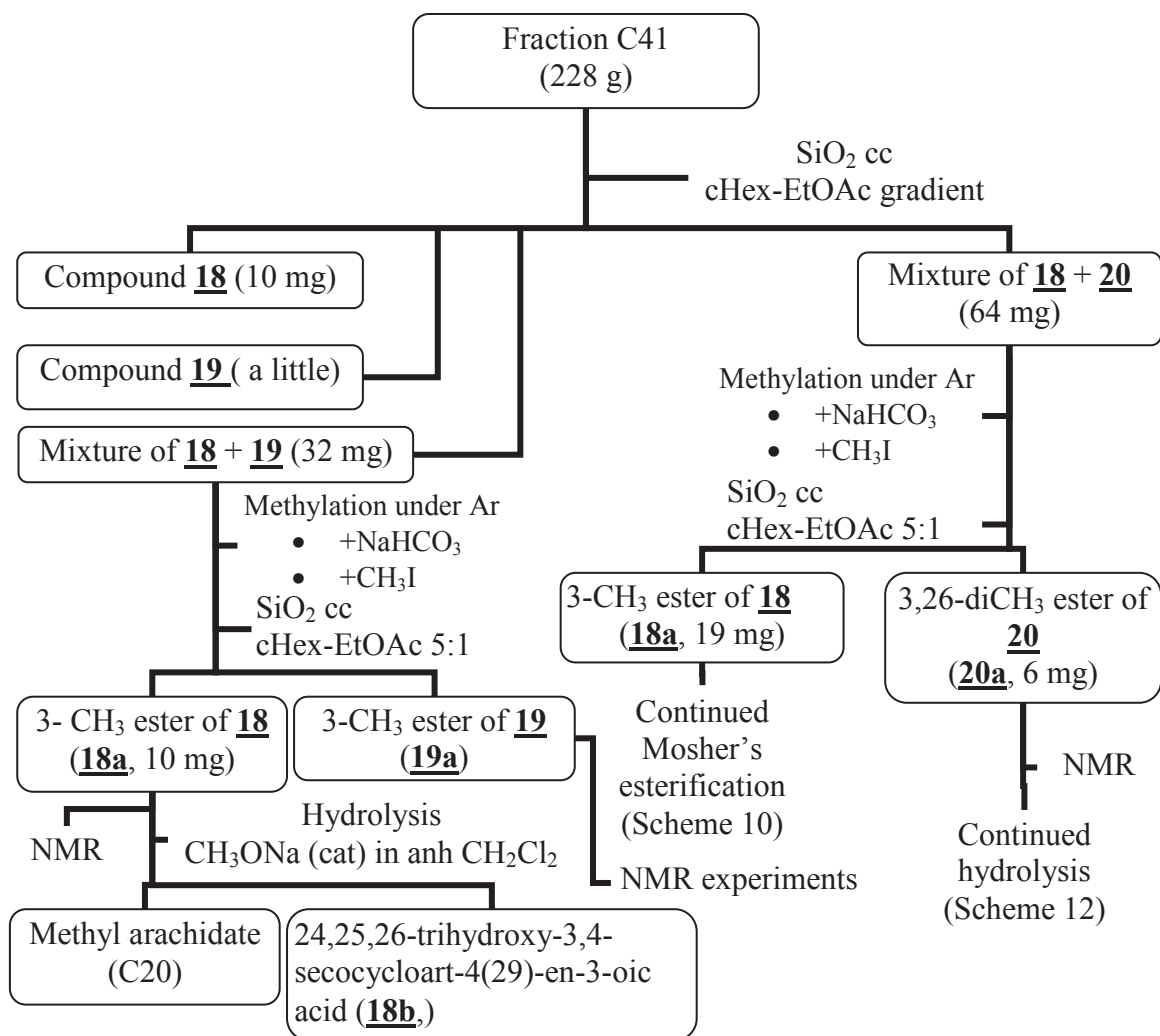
Fraction C41
(228 g)

$SiO_2$ cc
cHex-EtOAc gradient

Compound **18** (10 mg)

Compound **19** ( a little)

Mixture of **18** + **19** (32 mg)

Mixture of **18** + **20**
(64 mg)

Methylation under Ar
• +$NaHCO_3$
• +$CH_3I$
$SiO_2$ cc
cHex-EtOAc 5:1

3-$CH_3$ ester of **18**
(**18a**, 19 mg)

3,26-di$CH_3$ ester of **20**
(**20a**, 6 mg)

Continued
Mosher's
esterification
(Scheme 10)

NMR

Continued
hydrolysis
(Scheme 12)

Methylation under Ar
• +$NaHCO_3$
• +$CH_3I$
$SiO_2$ cc
cHex-EtOAc 5:1

3- $CH_3$ ester of **18**
(**18a**, 10 mg)

3-$CH_3$ ester of **19**
(**19a**)

NMR

Hydrolysis
$CH_3ONa$ (cat) in anh $CH_2Cl_2$

NMR experiments

Methyl arachidate
(C20)

24,25,26-trihydroxy-3,4-secocycloart-4(29)-en-3-oic acid (**18b**,)